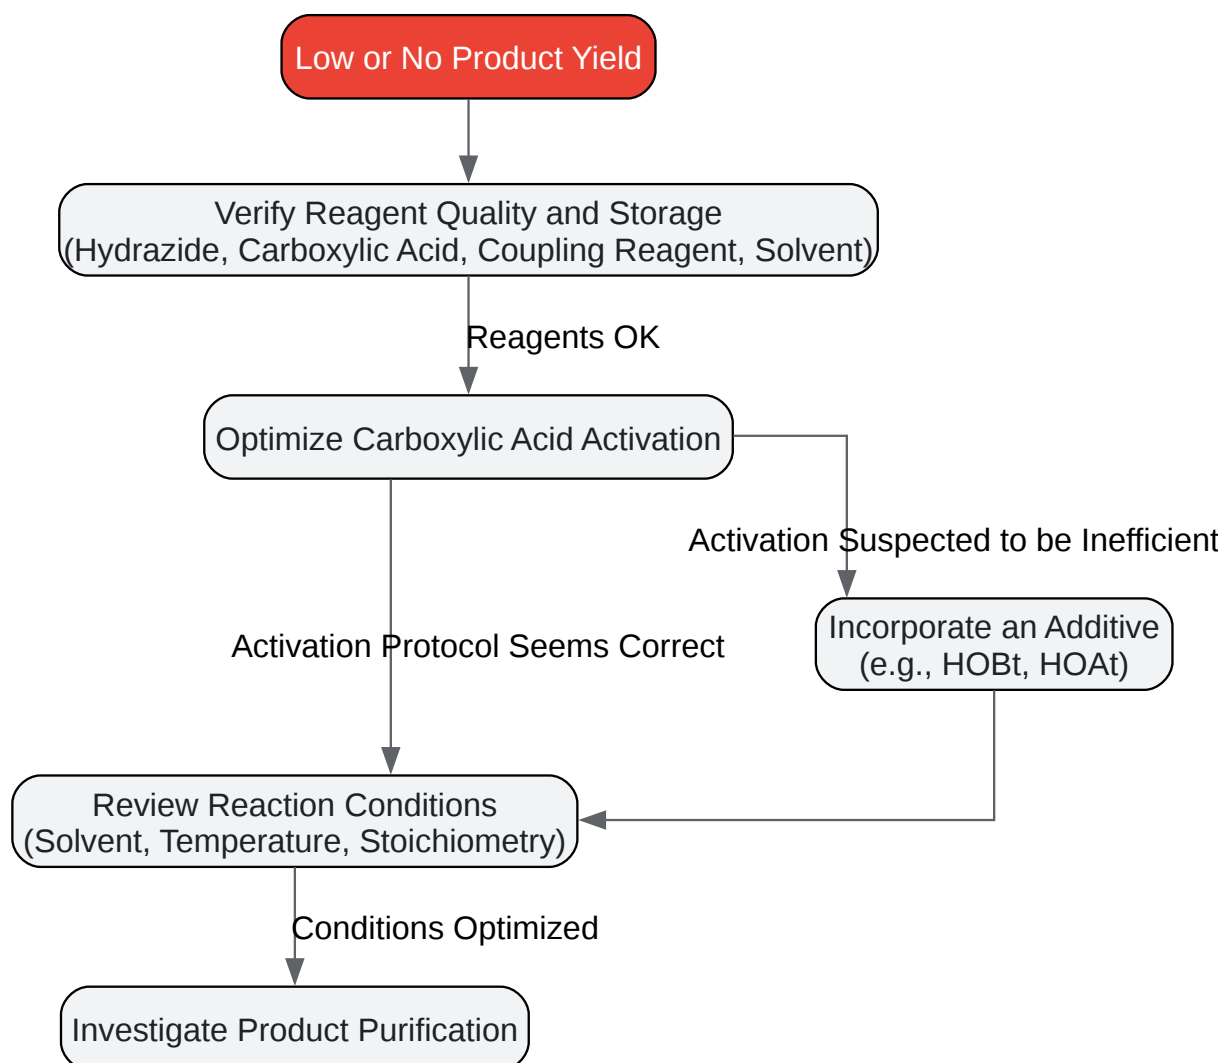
Low or No Product Yield

Verify Reagent Quality and Storage
(Hydrazide, Carboxylic Acid, Coupling Reagent, Solvent)

Reagents OK

Optimize Carboxylic Acid Activation

Activation Suspected to be Inefficient

Incorporate an Additive
(e.g., HOBt, HOAt)

Activation Protocol Seems Correct

Review Reaction Conditions
(Solvent, Temperature, Stoichiometry)

Conditions Optimized

Investigate Product Purification